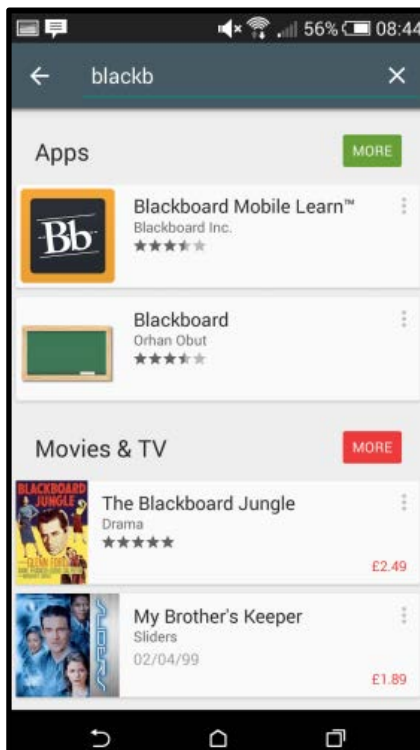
56% 08:44

blackb

Apps

MORE

Bb

Blackboard Mobile Learn™

Blackboard Inc.

Blackboard

Orhan Obut

Movies & TV

MORE

BLACKBOARD JUNGLE

GLENN FORD

The Blackboard Jungle

Drama

£2.49

SLIDERS

My Brother's Keeper

Sliders

02/04/99

£1.89